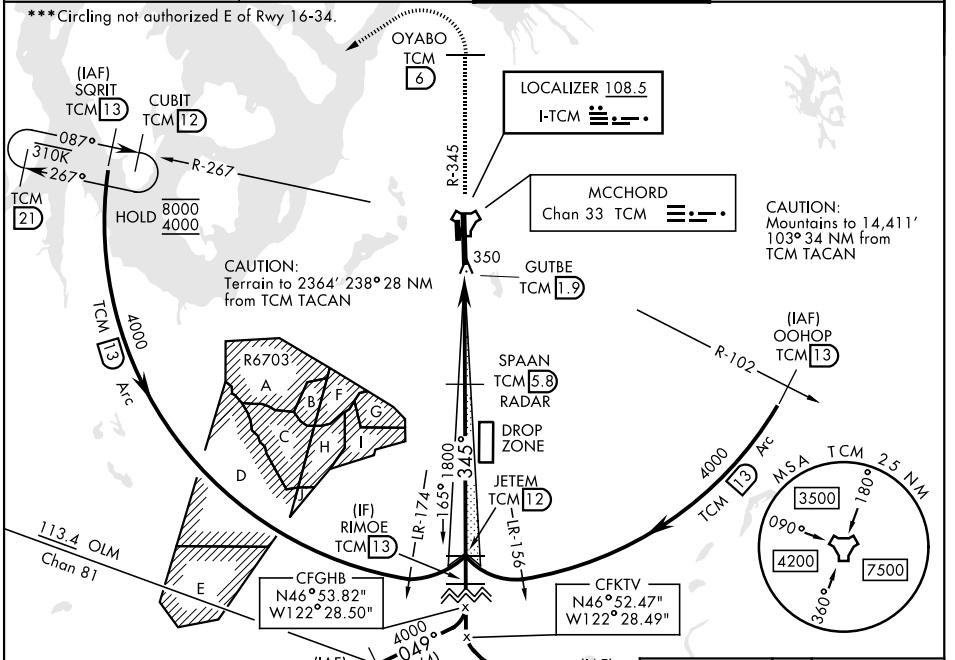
***Circling not authorized E of Rwy 16-34.

OYABO
TCM 6

LOCALIZER 108.5
I-TCM

(IAF)
SQRIT
TCM 13

CUBIT
TCM 12

087°
310K
267°

R-267

TCM
21

HOLD $\frac{8000}{4000}$

R-345

MCCHORD
Chan 33 TCM

CAUTION:
Mountains to 14,411′
103° 34 NM from
TCM TACAN

350

GUTBE
TCM 1.9

CAUTION:
Terrain to 2364′ 238° 28 NM from TCM TACAN

4000
TCM 13
Arc

R6703
A
B
F
G
C
H
I
D

SPAAN
TCM 5.8
RADAR

R-102

(IAF)
OOHOP
TCM 13

DROP
ZONE

1800
165°
345°

JETEM
TCM 12

LR-174
LR-156

4000
TCM 13
Arc

MSA TCM 25 NM
3500
180°
090°
4200
7500
360°

(IF)
RIMOE
TCM 13

113.4 OLM
Chan 81

E

CFGHB
N46° 53.82"
W122° 28.50"

CFKTV
N46° 52.47"
W122° 28.49"

4000
049°
(IAF)